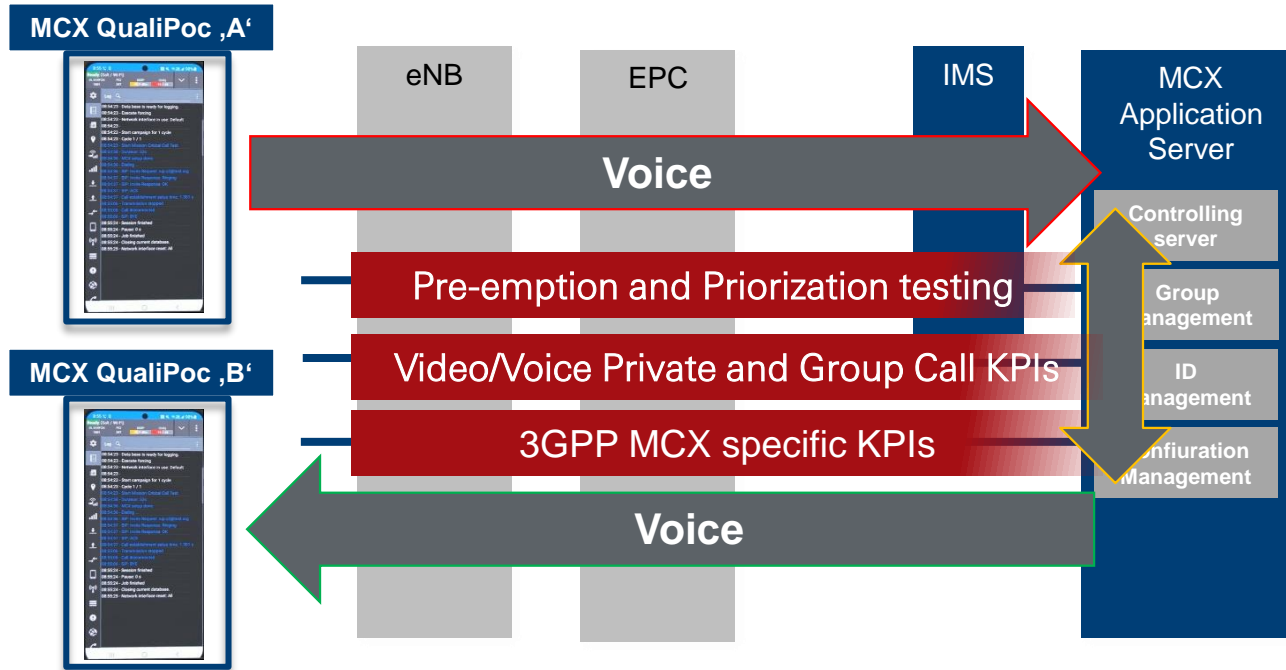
MCX QualiPoc ‚A‘

MCX QualiPoc ‚B‘

eNB

EPC

IMS

MCX Application Server

Voice

Controlling server

Group anagement

ID anagement

onfiuration Management

Pre-emption and Priorization testing

Video/Voice Private and Group Call KPIs

3GPP MCX specific KPIs

Voice